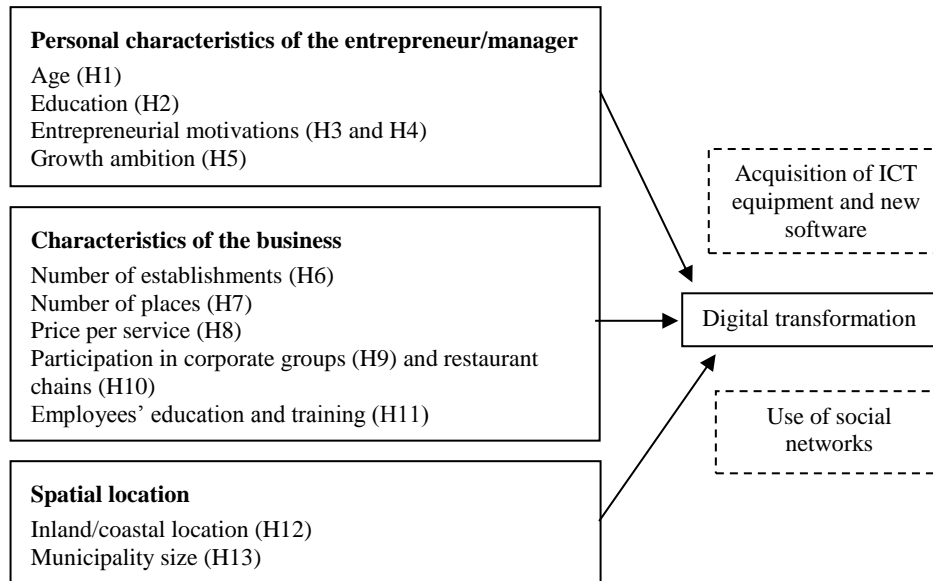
**Personal characteristics of the entrepreneur/manager**
Age (H1)
Education (H2)
Entrepreneurial motivations (H3 and H4)
Growth ambition (H5)

**Characteristics of the business**
Number of establishments (H6)
Number of places (H7)
Price per service (H8)
Participation in corporate groups (H9) and restaurant chains (H10)
Employees' education and training (H11)

**Spatial location**
Inland/coastal location (H12)
Municipality size (H13)

Acquisition of ICT equipment and new software

Digital transformation

Use of social networks